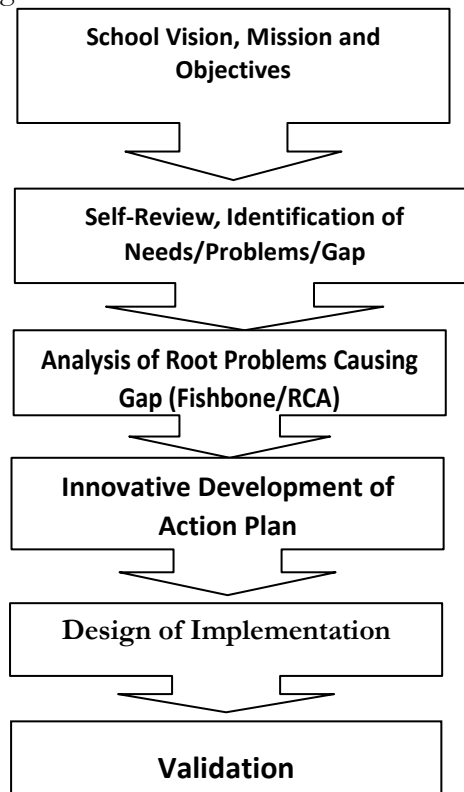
School Vision, Mission and Objectives

Self-Review, Identification of Needs/Problems/Gap

Analysis of Root Problems Causing Gap (Fishbone/RCA)

Innovative Development of Action Plan

Design of Implementation

Validation